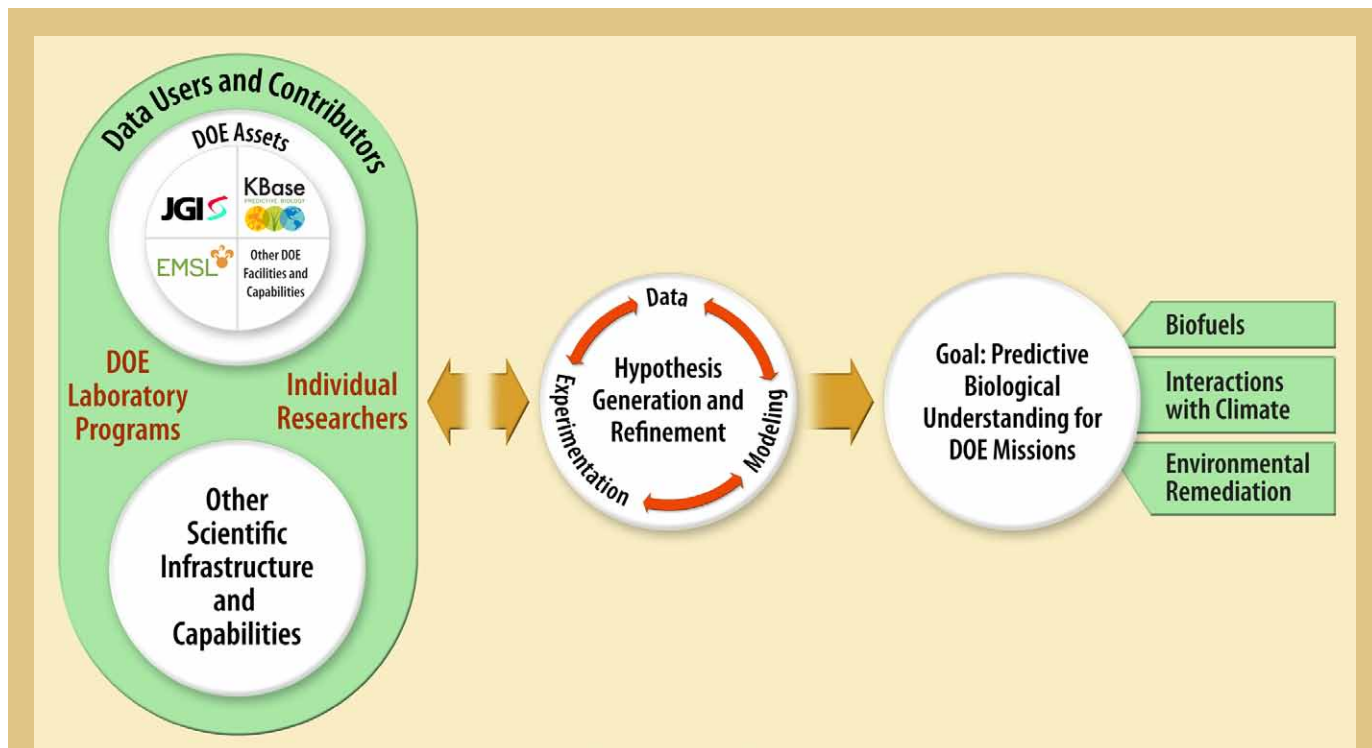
Data Users and Contributors

DOE Assets

JGI

KBase
PREDICTIVE BIOLOGY

EMSL

Other DOE Facilities and Capabilities

DOE Laboratory Programs

Individual Researchers

Other Scientific Infrastructure and Capabilities

Data

Hypothesis Generation and Refinement

Modeling

Experimentation

Goal: Predictive Biological Understanding for DOE Missions

Biofuels

Interactions with Climate

Environmental Remediation